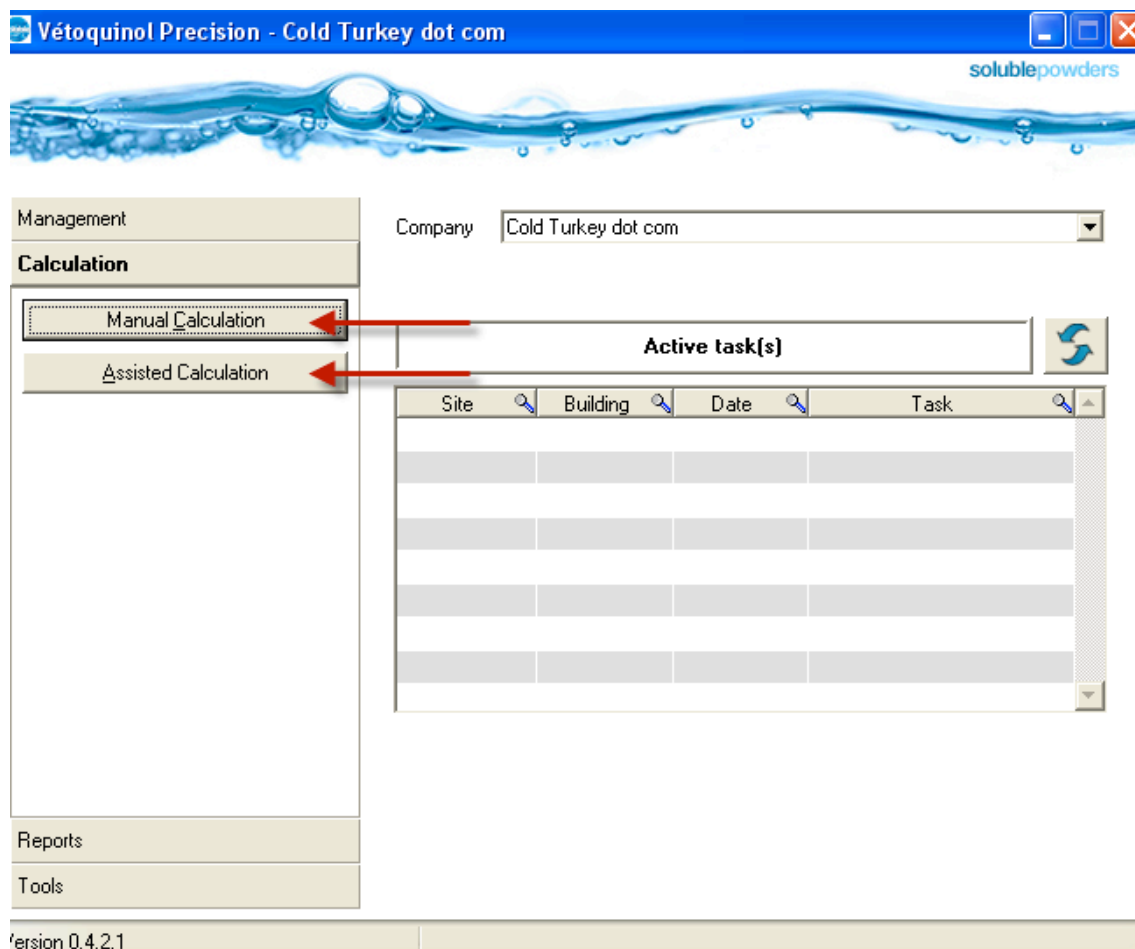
Vétoquinol Precision - Cold Turkey dot com

solublepowders

Management

Calculation

Manual Calculation

Assisted Calculation

Company Cold Turkey dot com

Active task(s)

| Site | Building | Date | Task |
|---|---|---|---|
| | | | |
| | | | |
| | | | |
| | | | |

Reports

Tools

'ersion 0.4.2.1